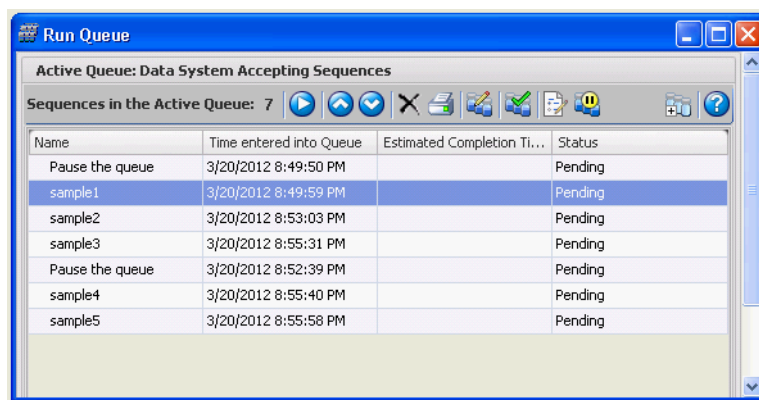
Run Queue

Active Queue: Data System Accepting Sequences

Sequences in the Active Queue: 7

| Name | Time entered into Queue | Estimated Completion Ti... | Status |
|---|---|---|---|
| Pause the queue | 3/20/2012 8:49:50 PM | | Pending |
| sample1 | 3/20/2012 8:49:59 PM | | Pending |
| sample2 | 3/20/2012 8:53:03 PM | | Pending |
| sample3 | 3/20/2012 8:55:31 PM | | Pending |
| Pause the queue | 3/20/2012 8:52:39 PM | | Pending |
| sample4 | 3/20/2012 8:55:40 PM | | Pending |
| sample5 | 3/20/2012 8:55:58 PM | | Pending |